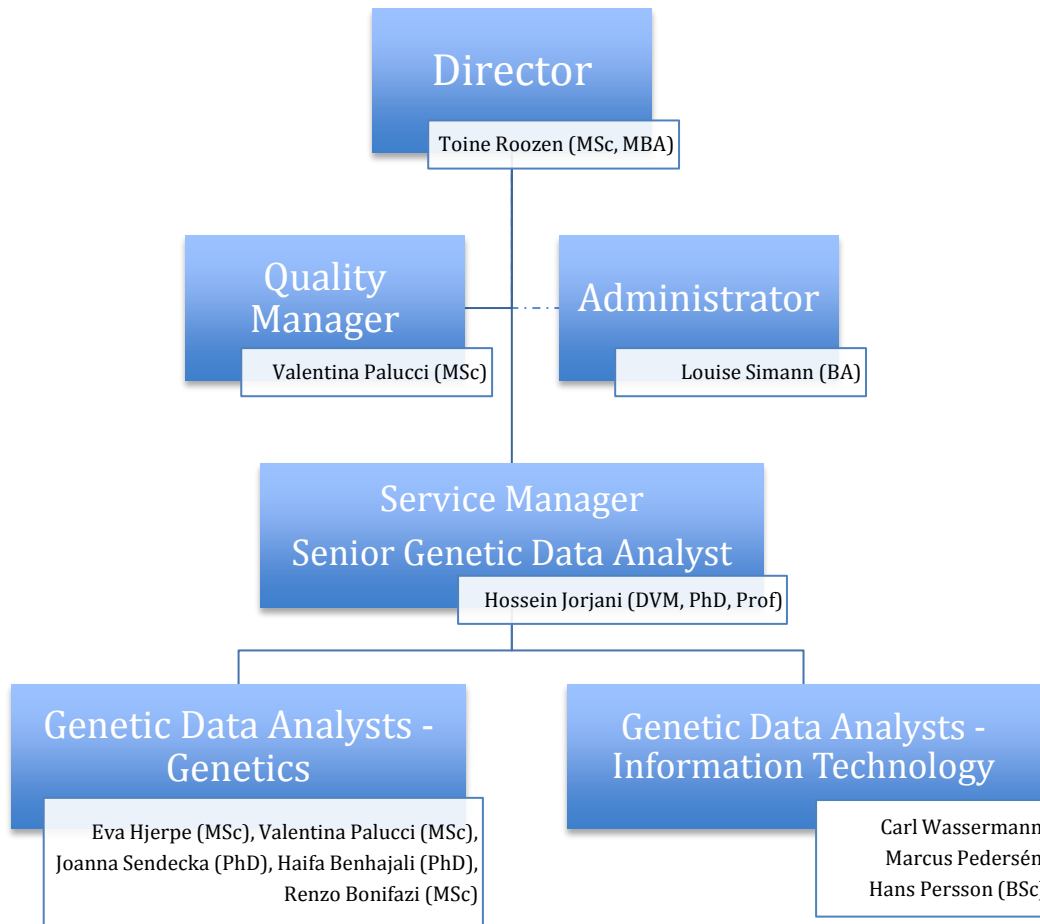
Director

Toine Roozen (MSc, MBA)

Quality Manager

Valentina Palucci (MSc)

Administrator

Louise Simann (BA)

Service Manager
Senior Genetic Data Analyst

Hossein Jorjani (DVM, PhD, Prof)

Genetic Data Analysts - Genetics

Eva Hjerpe (MSc), Valentina Palucci (MSc), Joanna Sendecka (PhD), Haifa Benhajali (PhD), Renzo Bonifazi (MSc)

Genetic Data Analysts - Information Technology

Carl Wassermann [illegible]
Marcus Pedersén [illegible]
Hans Persson (BSc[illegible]